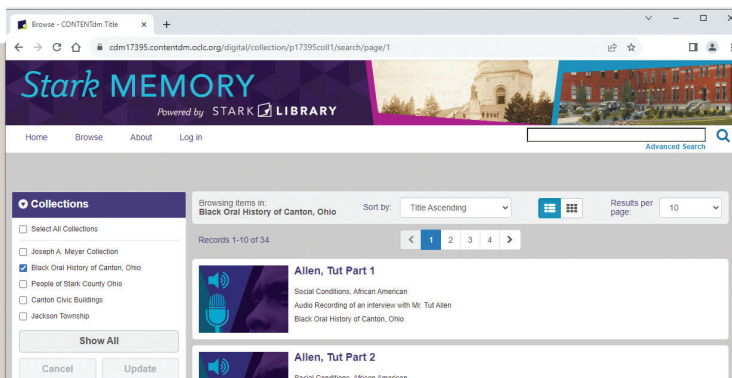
Browse - CONTENTdm Title

cdm17395.contentdm.oclc.org/digital/collection/p17395coll1/search/page/1

Stark MEMORY
Powered by STARK LIBRARY

Home
Browse
About
Log in

Advanced Search

Collections
Select All Collections
Joseph A. Meyer Collection
Black Oral History of Canton, Ohio
People of Stark County Ohio
Canton Civic Buildings
Jackson Township
Show All
Cancel
Update

Browsing items in:
Black Oral History of Canton, Ohio
Sort by:
Title Ascending
Results per page:
10

Records 1-10 of 34
1 2 3 4

Allen, Tut Part 1
Social Conditions, African American
Audio Recording of an interview with Mr. Tut Allen
Black Oral History of Canton, Ohio

Allen, Tut Part 2
Social Conditions, African American